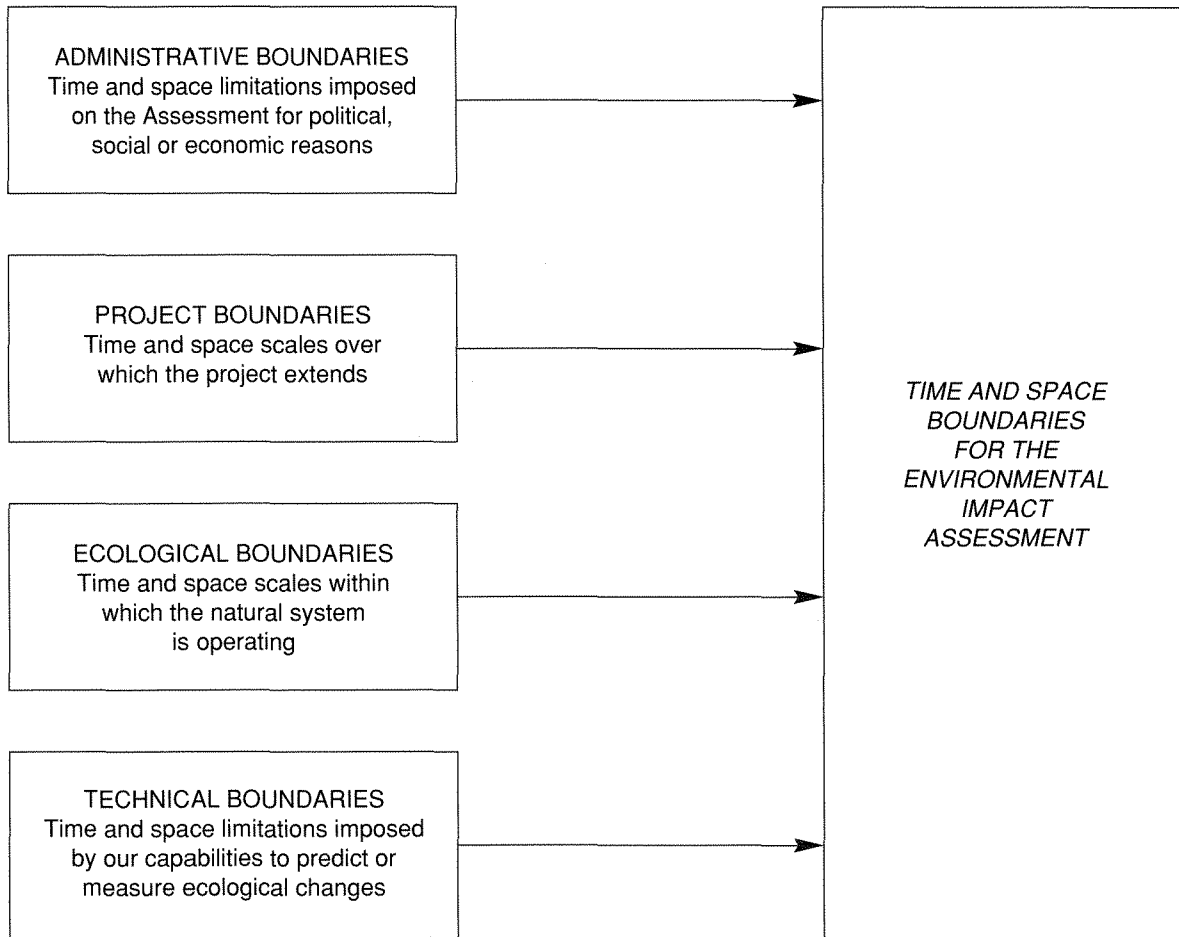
ADMINISTRATIVE BOUNDARIES
Time and space limitations imposed on the Assessment for political, social or economic reasons

PROJECT BOUNDARIES
Time and space scales over which the project extends

ECOLOGICAL BOUNDARIES
Time and space scales within which the natural system is operating

TECHNICAL BOUNDARIES
Time and space limitations imposed by our capabilities to predict or measure ecological changes

*TIME AND SPACE BOUNDARIES FOR THE ENVIRONMENTAL IMPACT ASSESSMENT*